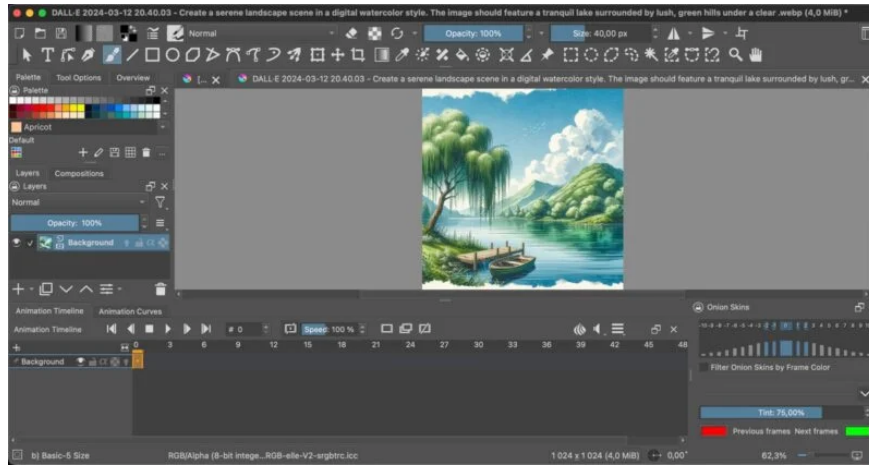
DALL-E 2024-03-12 20.40.03 - Create a serene landscape scene in a digital watercolor style. The image should feature a tranquil lake surrounded by lush, green hills under a clear .webp (4,0 MiB) *

Normal

Opacity: 100%

Size: 40,00 px

Palette Tool Options Overview

[... ×

DALL-E 2024-03-12 20.40.03 - Create a serene landscape scene in a digital watercolor style. The image should feature a tranquil lake surrounded by lush, gr... ×

Palette

Apricot

Default

Layers Compositions

Layers

Normal

Opacity: 100%

Background

Animation Timeline Animation Curves

Animation Timeline

# 0

Speed: 100 %

0 3 6 9 12 15 18 21 24 27 30 33 36 39 42 45 48

Background

Onion Skins

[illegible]

Filter Onion Skins by Frame Color

Tint: 75,00%

Previous frames Next frames

b) Basic-5 Size

RGB/Alpha (8-bit intege...RGB-elle-V2-srgbtrc.icc

1 024 x 1 024 (4,0 MiB)

0,00°

62,3%